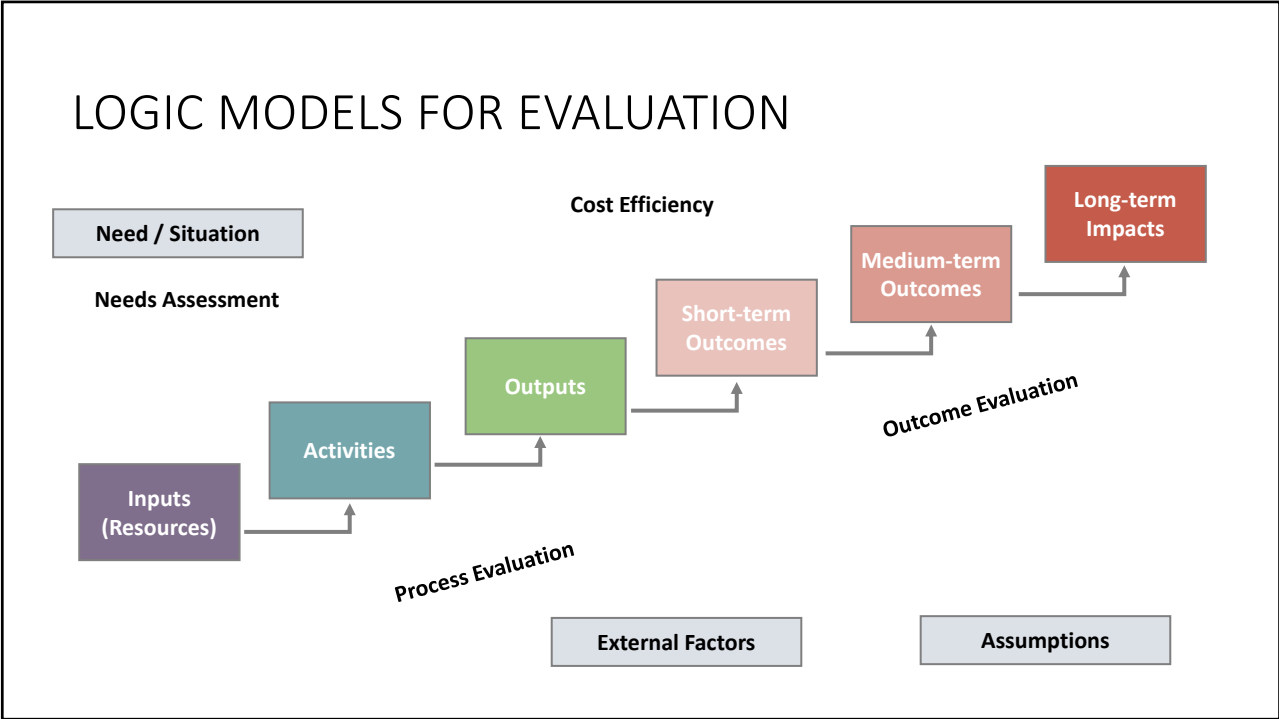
LOGIC MODELS FOR EVALUATION

Need / Situation

Needs Assessment

Cost Efficiency

Long-term Impacts

Medium-term Outcomes

Short-term Outcomes

Outputs

Activities

Inputs (Resources)

Outcome Evaluation

Process Evaluation

External Factors

Assumptions